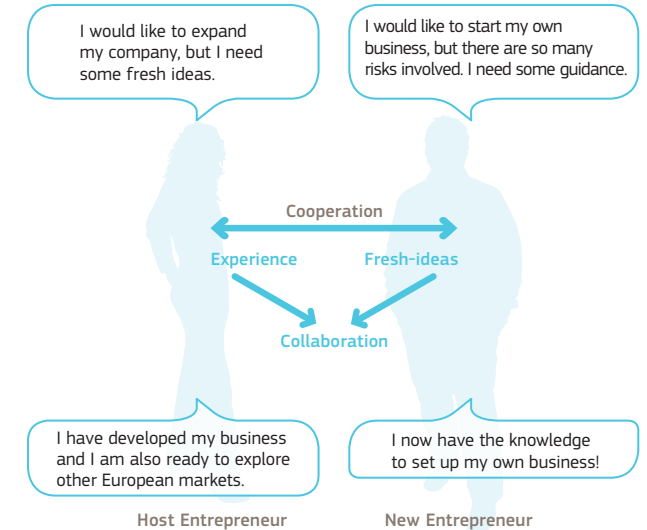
I would like to expand my company, but I need some fresh ideas.

I would like to start my own business, but there are so many risks involved. I need some guidance.

Cooperation

Experience

Fresh-ideas

Collaboration

I have developed my business and I am also ready to explore other European markets.

I now have the knowledge to set up my own business!

Host Entrepreneur

New Entrepreneur